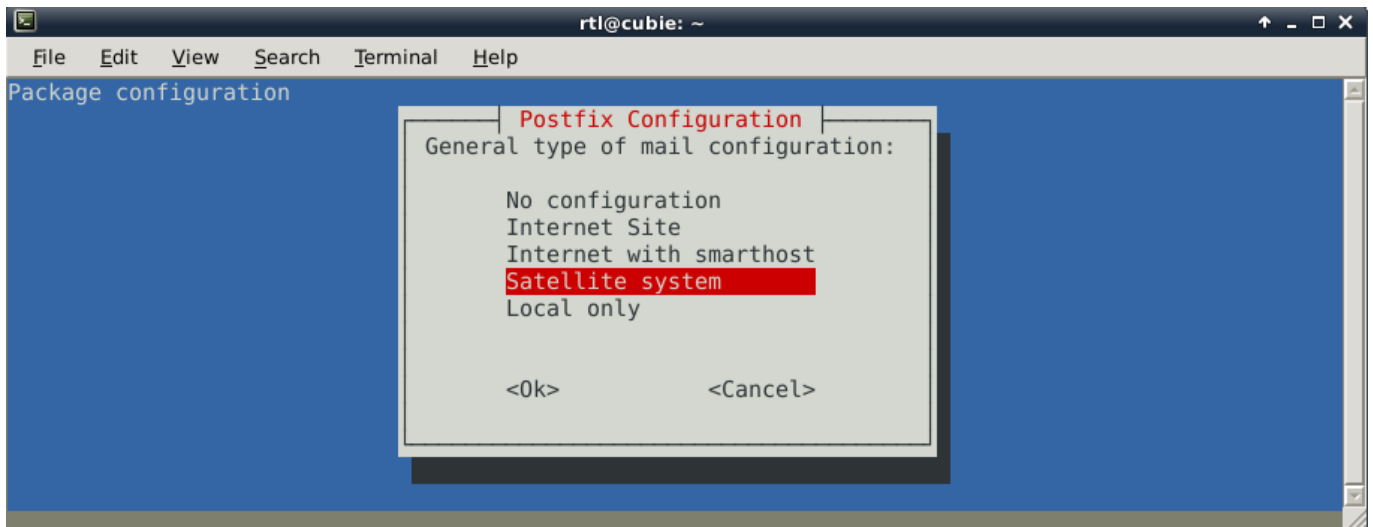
rtl@cubie: ~

File Edit View Search Terminal Help

Package configuration

Postfix Configuration

General type of mail configuration:

No configuration
Internet Site
Internet with smarthost
Satellite system
Local only

<Ok> <Cancel>